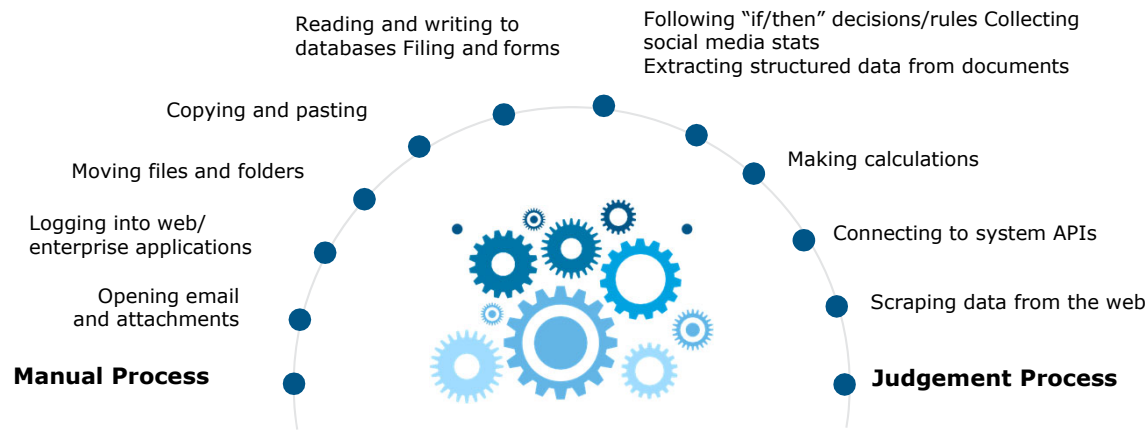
Reading and writing to databases Filing and forms

Following “if/then” decisions/rules Collecting social media stats
Extracting structured data from documents

Copying and pasting

Making calculations

Moving files and folders

Logging into web/ enterprise applications

Connecting to system APIs

Opening email and attachments

Scraping data from the web

Manual Process

Judgement Process